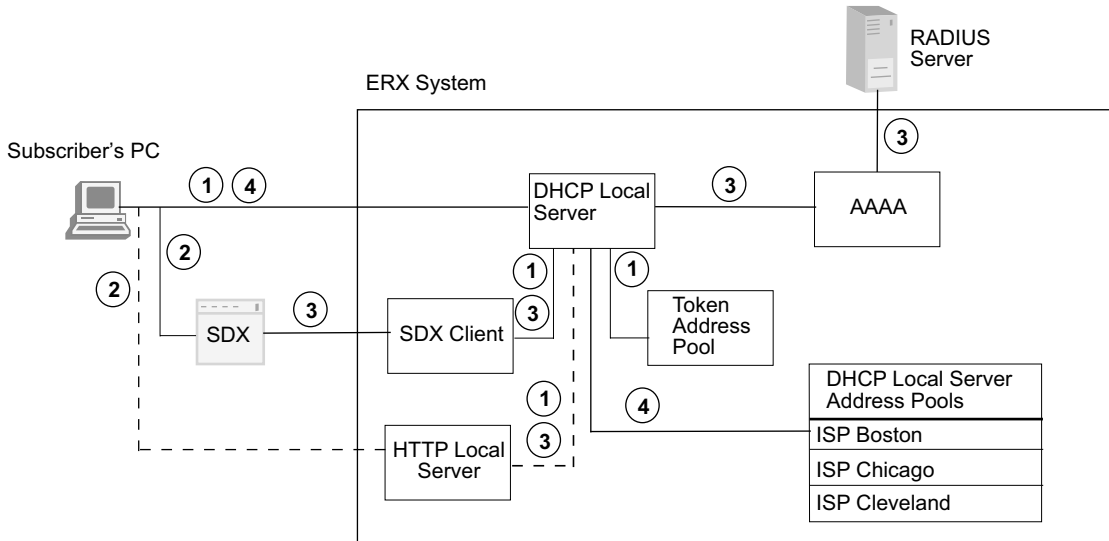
RADIUS Server

ERX System

Subscriber's PC

1 4

DHCP Local Server

3

3

AAAA

2

2

1

1

3

SDX

SDX Client

3

Token Address Pool

DHCP Local Server Address Pools

1

4

ISP Boston

3

HTTP Local Server

ISP Chicago

ISP Cleveland